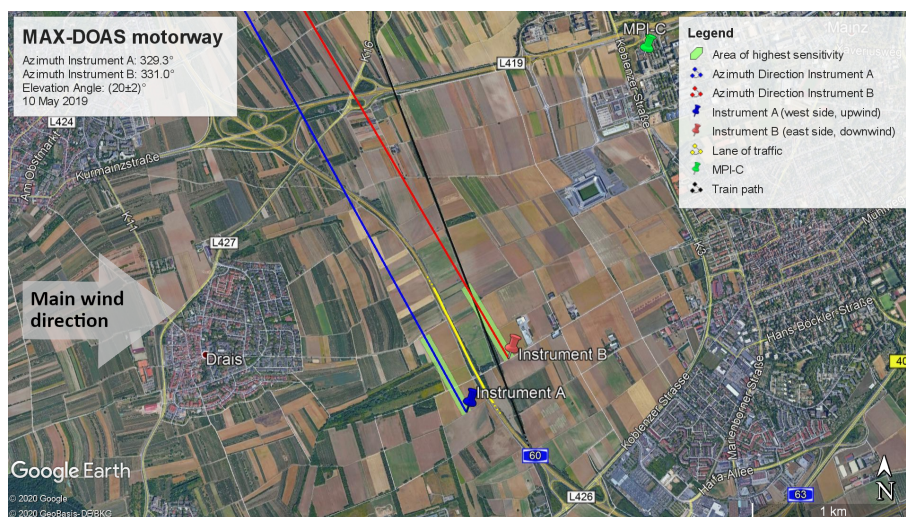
MAX-DOAS motorway
Azimuth Instrument A: 329.3°
Azimuth Instrument B: 331.0°
Elevation Angle: (20±2)°
10 May 2019

Legend
Area of highest sensitivity
Azimuth Direction Instrument A
Azimuth Direction Instrument B
Instrument A (west side, upwind)
Instrument B (east side, downwind)
Lane of traffic
MPI-C
Train path

MPI-C
Mainz
L419
K16
L424
Am Ostergraben
Kurmainzstraße
K11
L427
Main wind direction
Drais
Instrument B
Instrument A
Koblenzer Straße
K3
Hans-Böckler-Straße
Koblenzer Straße
Hatta-Allee
60
L426
63
40
Google Earth
© 2020 Google
© 2020 GeoBasis-DE/BKG
1 km
N